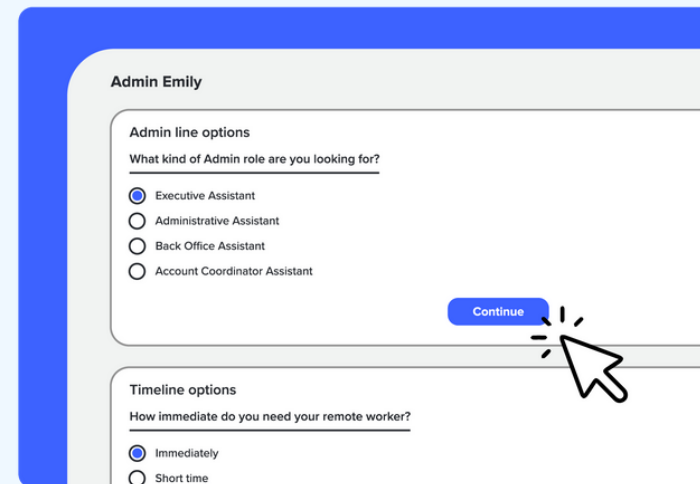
Admin Emily

Admin line options

What kind of Admin role are you looking for?

Executive Assistant
Administrative Assistant
Back Office Assistant
Account Coordinator Assistant

Continue

Timeline options

How immediate do you need your remote worker?

Immediately
Short time